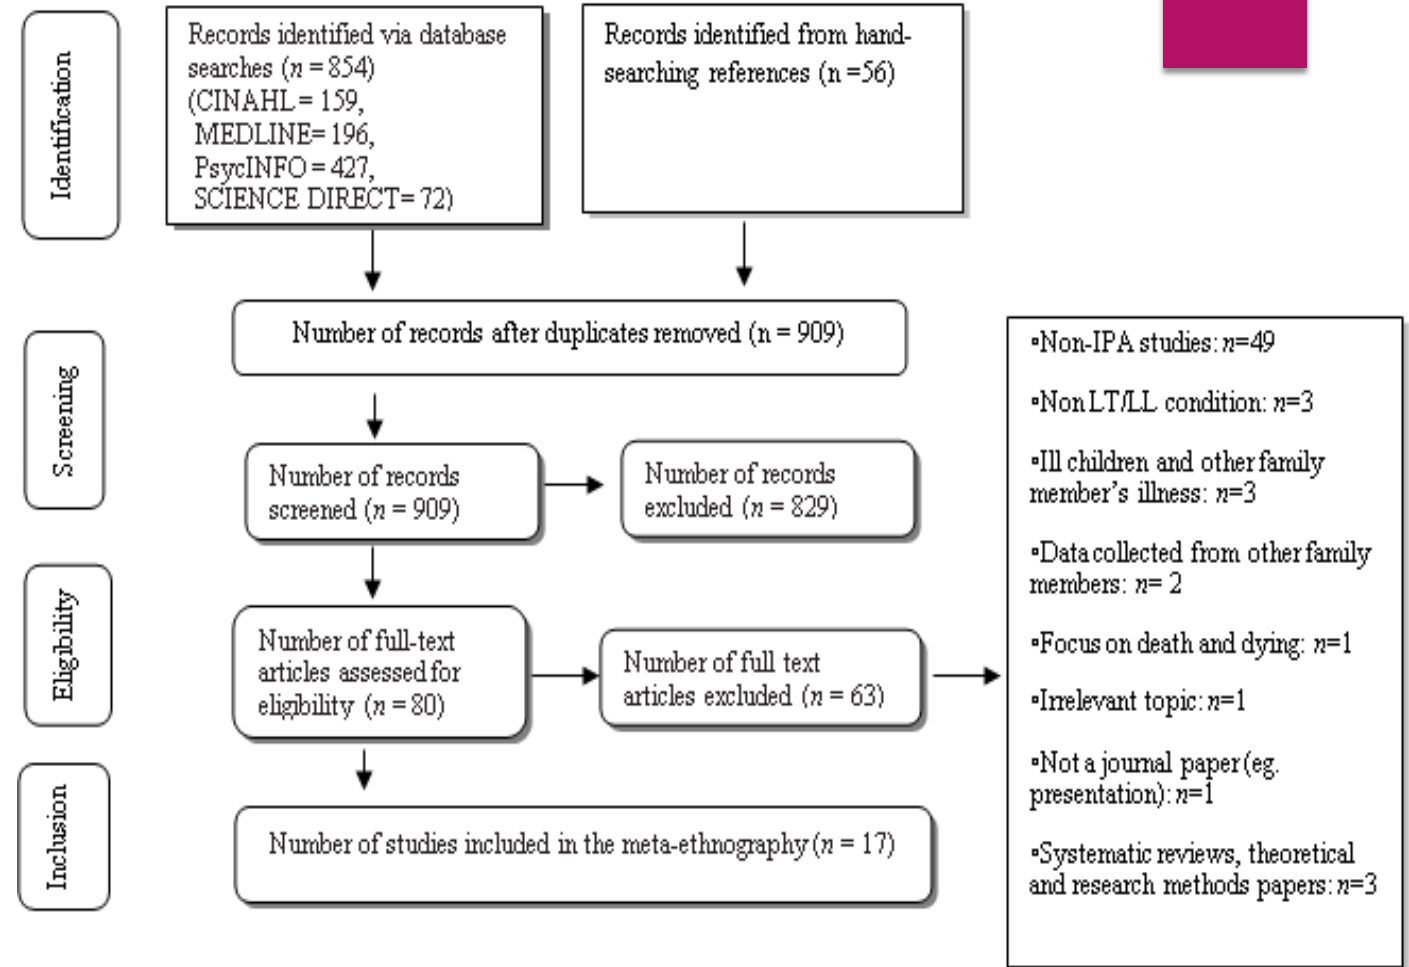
Identification

Records identified via database searches ($n$ = 854) (CINAHL = 159, MEDLINE= 196, PsycINFO = 427, SCIENCE DIRECT= 72)

Records identified from hand-searching references (n =56)

Screening

Number of records after duplicates removed (n = 909)

Number of records screened ($n$ = 909)

Number of records excluded ($n$ = 829)

Eligibility

Number of full-text articles assessed for eligibility ($n$ = 80)

Number of full text articles excluded ($n$ = 63)

Inclusion

Number of studies included in the meta-ethnography ($n$ = 17)

▪Non-IPA studies: $n$=49

▪Non LT/LL condition: $n$=3

▪Ill children and other family member's illness: $n$=3

▪Data collected from other family members: $n$= 2

▪Focus on death and dying: $n$=1

▪Irrelevant topic: $n$=1

▪Not a journal paper (eg. presentation): $n$=1

▪Systematic reviews, theoretical and research methods papers: $n$=3